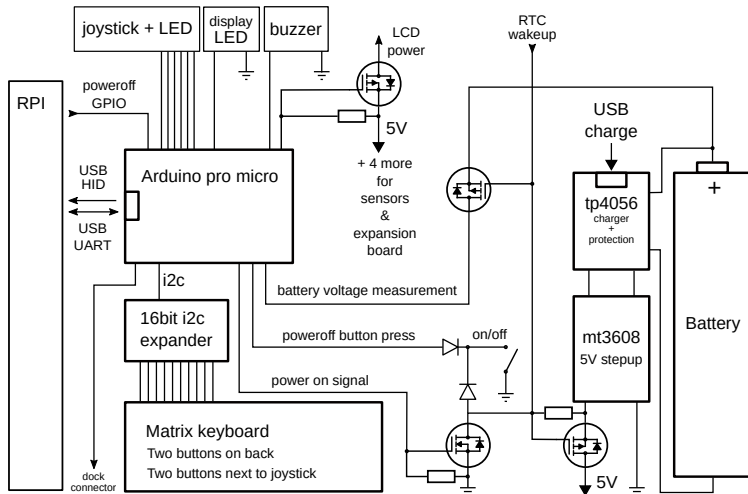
joystick + LED

display LED

buzzer

LCD power

RTC wakeup

RPI

poweroff GPIO

5V

+ 4 more for sensors & expansion board

USB charge

USB HID

USB UART

Arduino pro micro

tp4056
charger + protection

+

i2c

battery voltage measurement

16bit i2c expander

mt3608
5V stepup

Battery

poweroff button press

on/off

power on signal

Matrix keyboard
Two buttons on back
Two buttons next to joystick

dock connector

5V